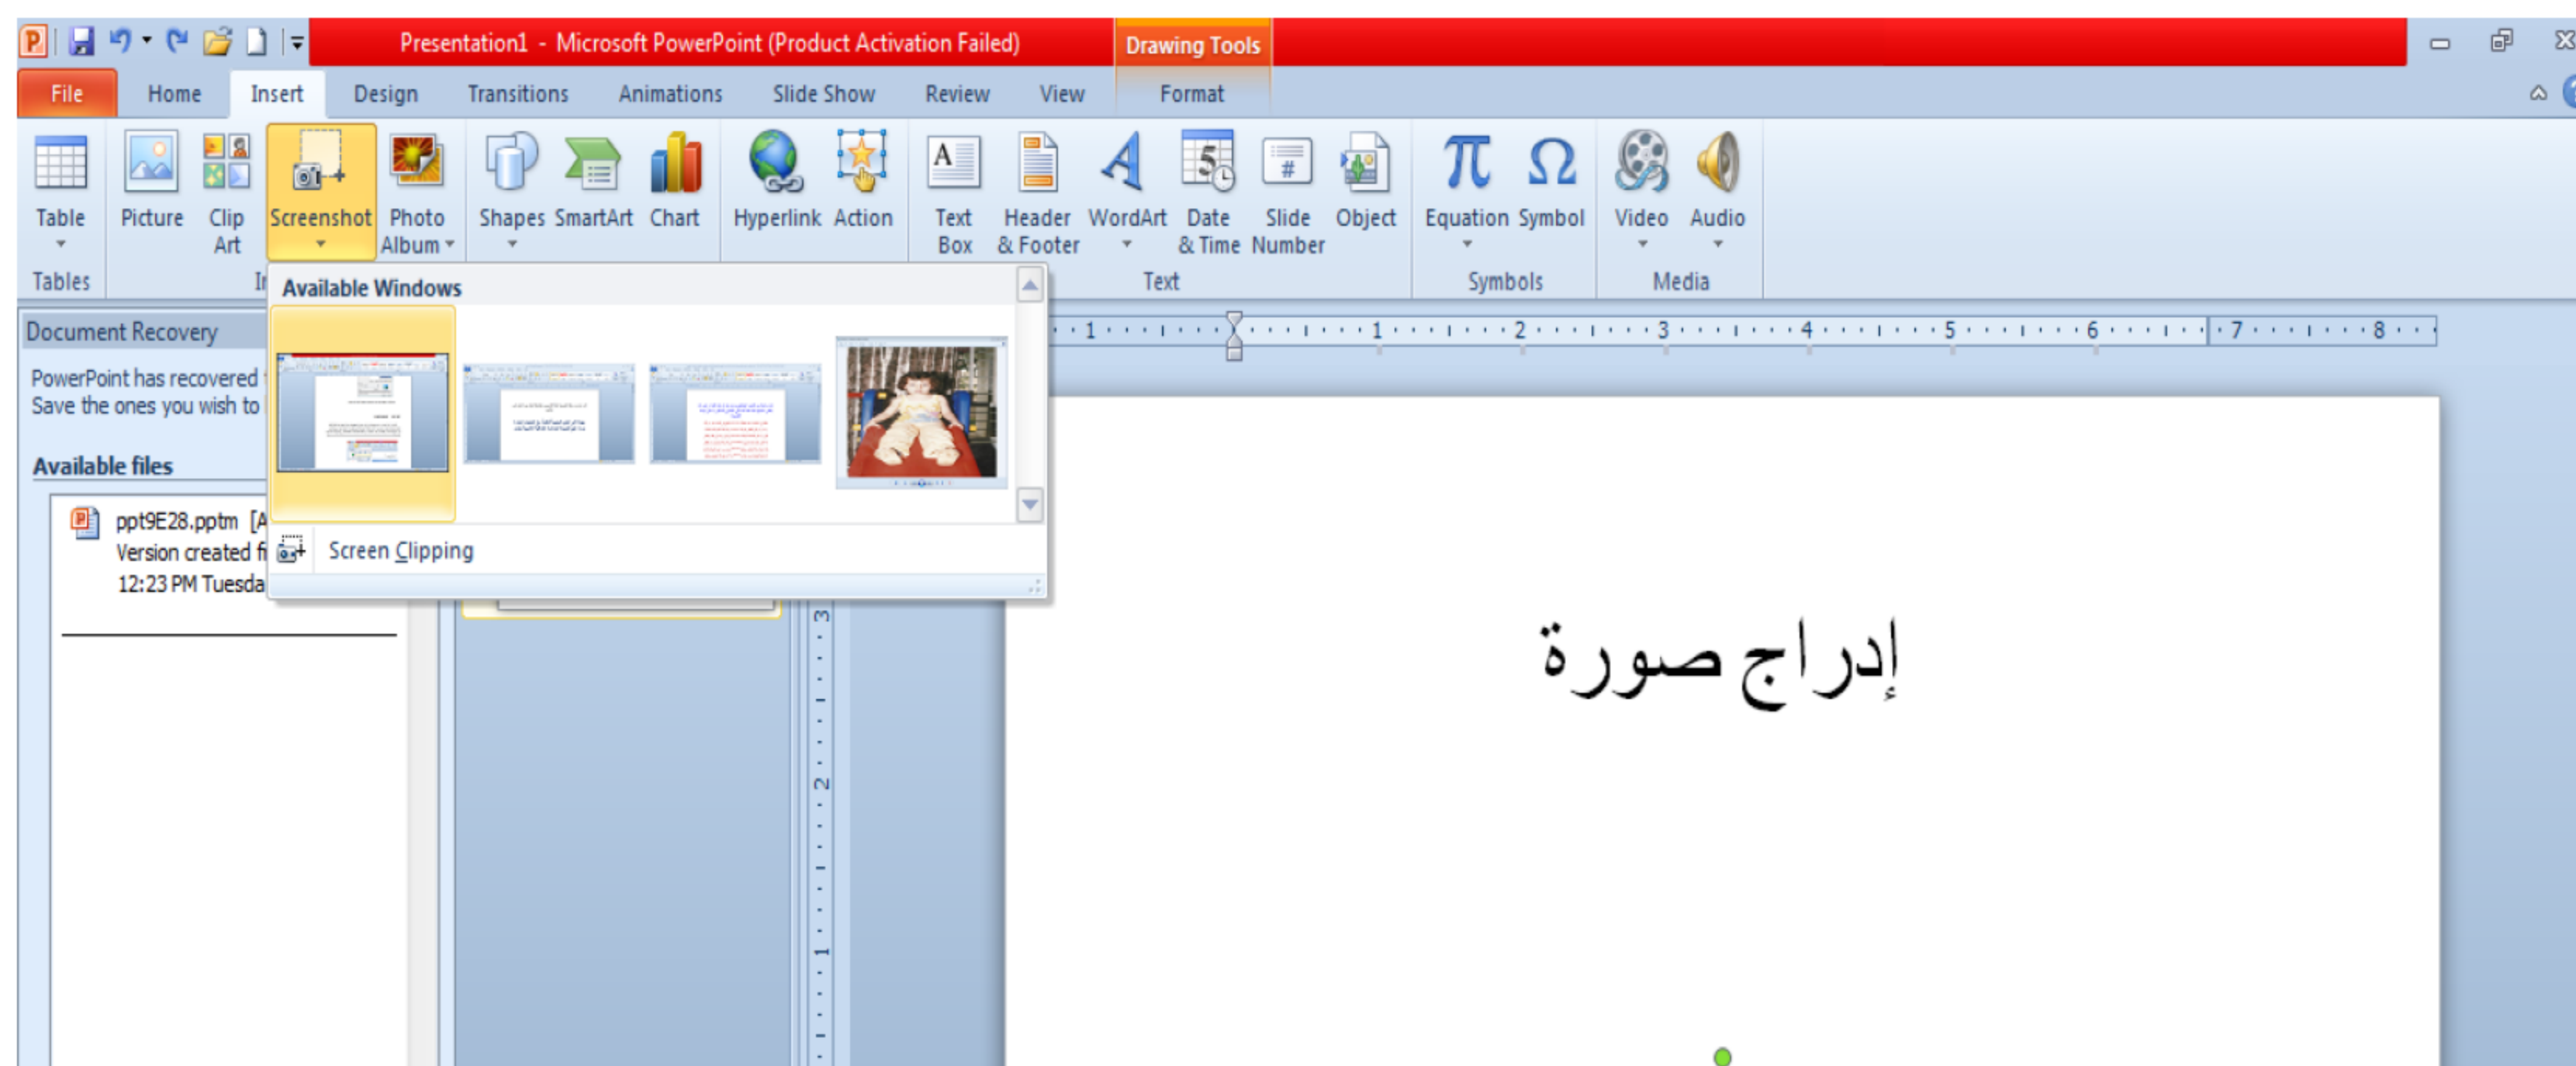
Presentation1 - Microsoft PowerPoint (Product Activation Failed)
Drawing Tools

File Home Insert Design Transitions Animations Slide Show Review View Format

Table
Tables
Picture Clip Art Screenshot Photo Album
Im
Shapes SmartArt Chart
Hyperlink Action
Text Box Header & Footer WordArt Date & Time Slide Number Object
Text
Equation Symbol
Symbols
Video Audio
Media

Available Windows

Screen Clipping

Document Recovery
PowerPoint has recovered
Save the ones you wish to

Available files
ppt9E28.pptm [A
Version created fi
12:23 PM Tuesda

إدراج صورة